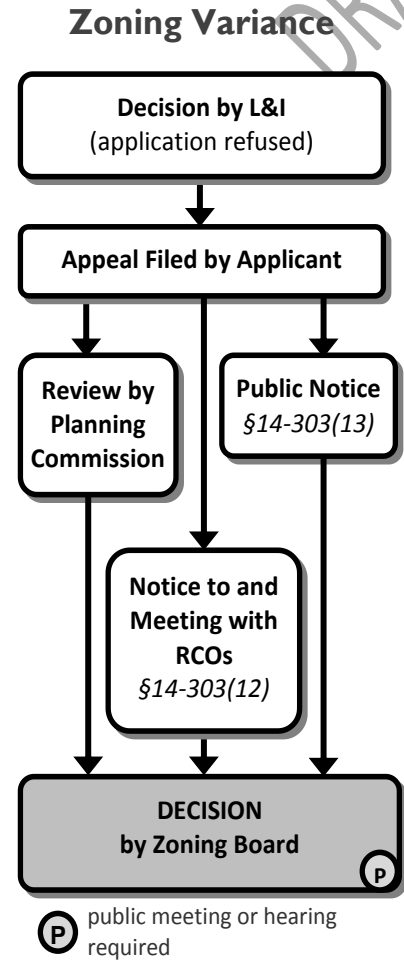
Zoning Variance

Decision by L&I
(application refused)

Appeal Filed by Applicant

Review by Planning Commission

Public Notice
§14-303(13)

Notice to and Meeting with RCOs
§14-303(12)

DECISION
by Zoning Board

P

P public meeting or hearing required